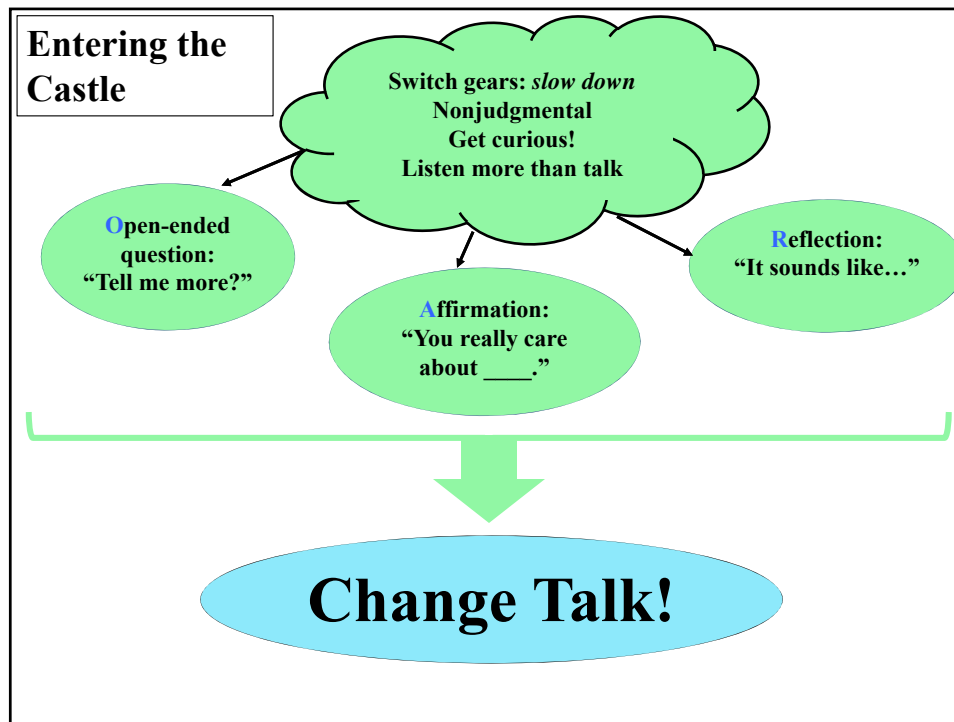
Entering the Castle

Switch gears: *slow down*
Nonjudgmental
Get curious!
Listen more than talk

Open-ended question: “Tell me more?”

Affirmation: “You really care about ____.”

Reflection: “It sounds like…”

Change Talk!